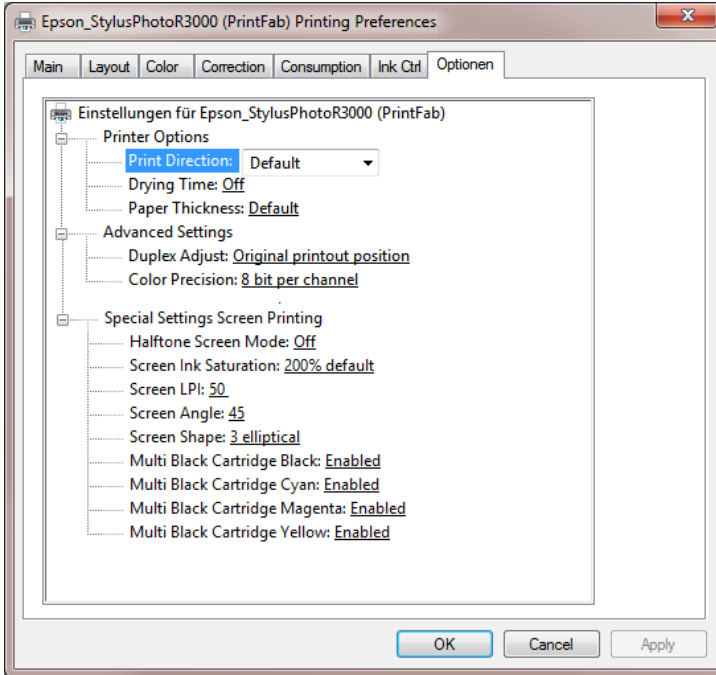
Epson_StylusPhotoR3000 (PrintFab) Printing Preferences

Main | Layout | Color | Correction | Consumption | Ink Ctrl | Optionen

Einstellungen für Epson_StylusPhotoR3000 (PrintFab)
Printer Options
Print Direction: Default
Drying Time: Off
Paper Thickness: Default
Advanced Settings
Duplex Adjust: Original printout position
Color Precision: 8 bit per channel
Special Settings Screen Printing
Halftone Screen Mode: Off
Screen Ink Saturation: 200% default
Screen LPI: 50
Screen Angle: 45
Screen Shape: 3 elliptical
Multi Black Cartridge Black: Enabled
Multi Black Cartridge Cyan: Enabled
Multi Black Cartridge Magenta: Enabled
Multi Black Cartridge Yellow: Enabled

OK | Cancel | Apply